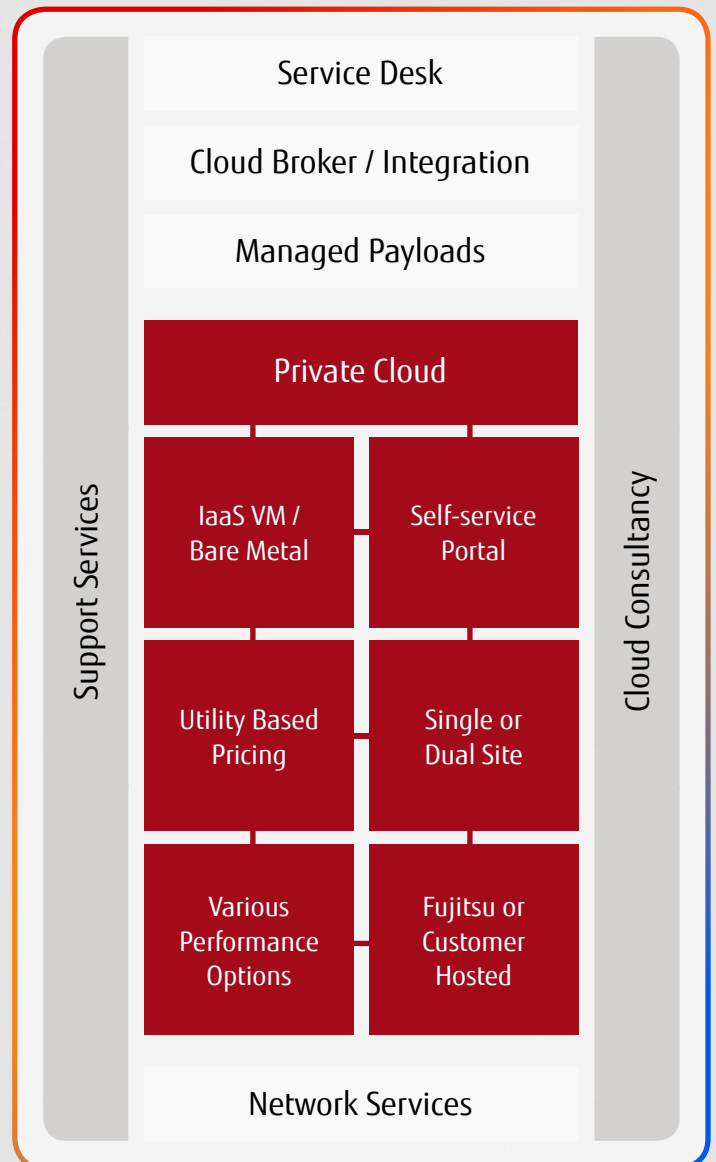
Support Services

Service Desk

Cloud Broker / Integration

Managed Payloads

Private Cloud

IaaS VM / Bare Metal

Self-service Portal

Utility Based Pricing

Single or Dual Site

Various Performance Options

Fujitsu or Customer Hosted

Network Services

Cloud Consultancy